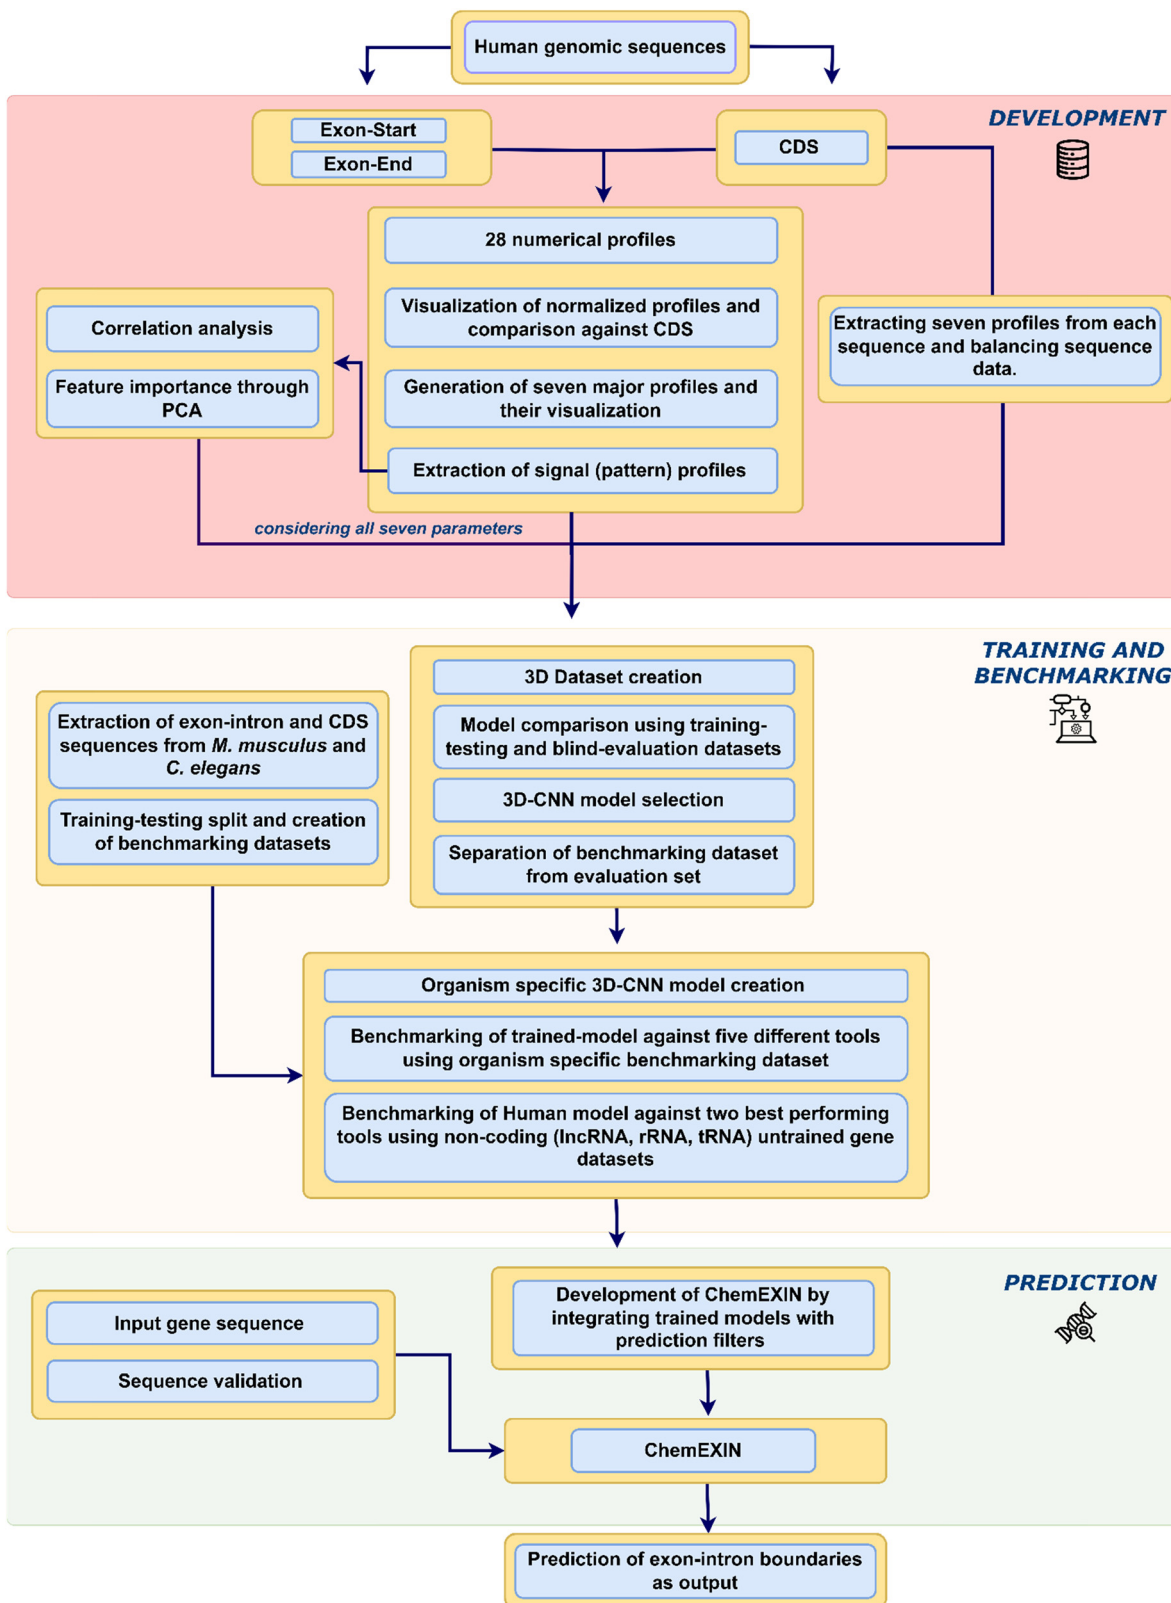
Human genomic sequences

DEVELOPMENT

Exon-Start

Exon-End

CDS

28 numerical profiles

Visualization of normalized profiles and comparison against CDS

Generation of seven major profiles and their visualization

Extraction of signal (pattern) profiles

Correlation analysis

Feature importance through PCA

Extracting seven profiles from each sequence and balancing sequence data.

considering all seven parameters

TRAINING AND BENCHMARKING

3D Dataset creation

Model comparison using training-testing and blind-evaluation datasets

3D-CNN model selection

Separation of benchmarking dataset from evaluation set

Extraction of exon-intron and CDS sequences from *M. musculus* and *C. elegans*

Training-testing split and creation of benchmarking datasets

Organism specific 3D-CNN model creation

Benchmarking of trained-model against five different tools using organism specific benchmarking dataset

Benchmarking of Human model against two best performing tools using non-coding (lncRNA, rRNA, tRNA) untrained gene datasets

PREDICTION

Input gene sequence

Sequence validation

Development of ChemEXIN by integrating trained models with prediction filters

ChemEXIN

Prediction of exon-intron boundaries as output